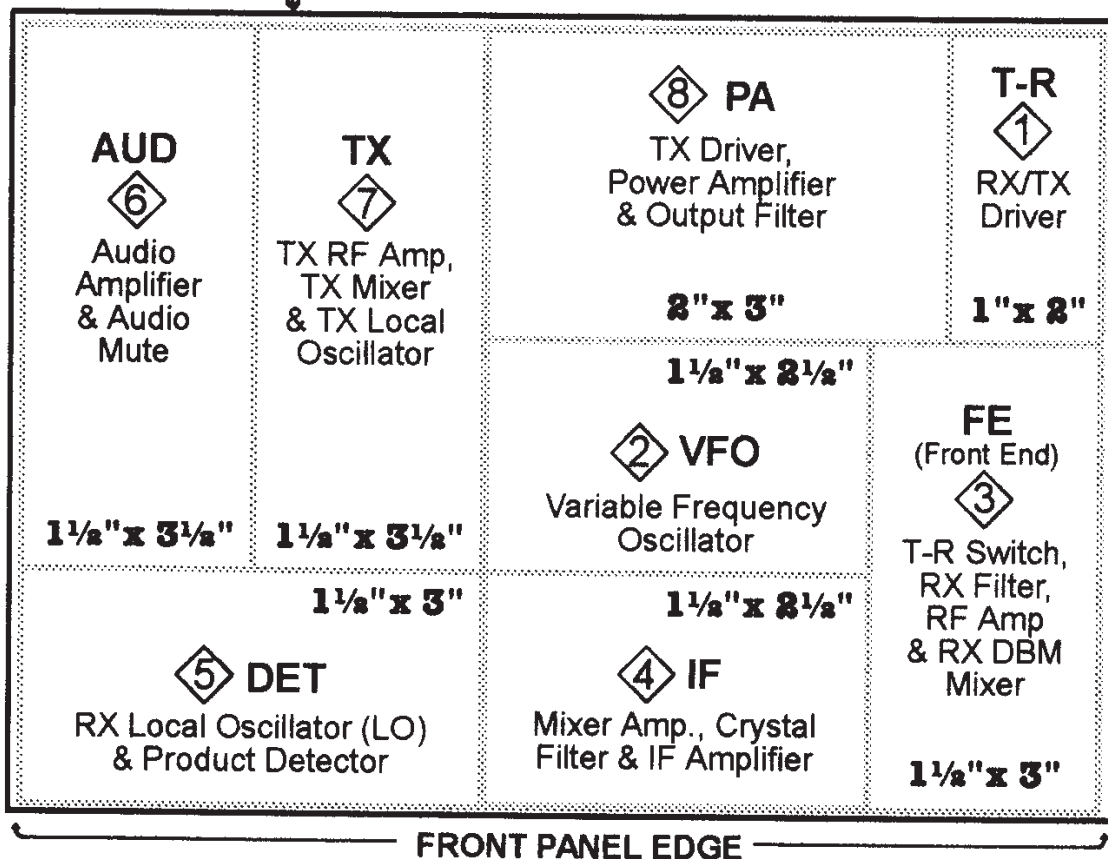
AUD
6
Audio Amplifier & Audio Mute
$1\frac{1}{2}$" x $3\frac{1}{2}$"

TX
7
TX RF Amp, TX Mixer & TX Local Oscillator
$1\frac{1}{2}$" x $3\frac{1}{2}$"

8 PA
TX Driver, Power Amplifier & Output Filter
2" x 3"

T-R
1
RX/TX Driver
1" x 2"

$1\frac{1}{2}$" x $2\frac{1}{2}$"
2 VFO
Variable Frequency Oscillator

FE
(Front End)
3
T-R Switch, RX Filter, RF Amp & RX DBM Mixer
$1\frac{1}{2}$" x 3"

$1\frac{1}{2}$" x 3"
5 DET
RX Local Oscillator (LO) & Product Detector

$1\frac{1}{2}$" x $2\frac{1}{2}$"
4 IF
Mixer Amp., Crystal Filter & IF Amplifier

FRONT PANEL EDGE